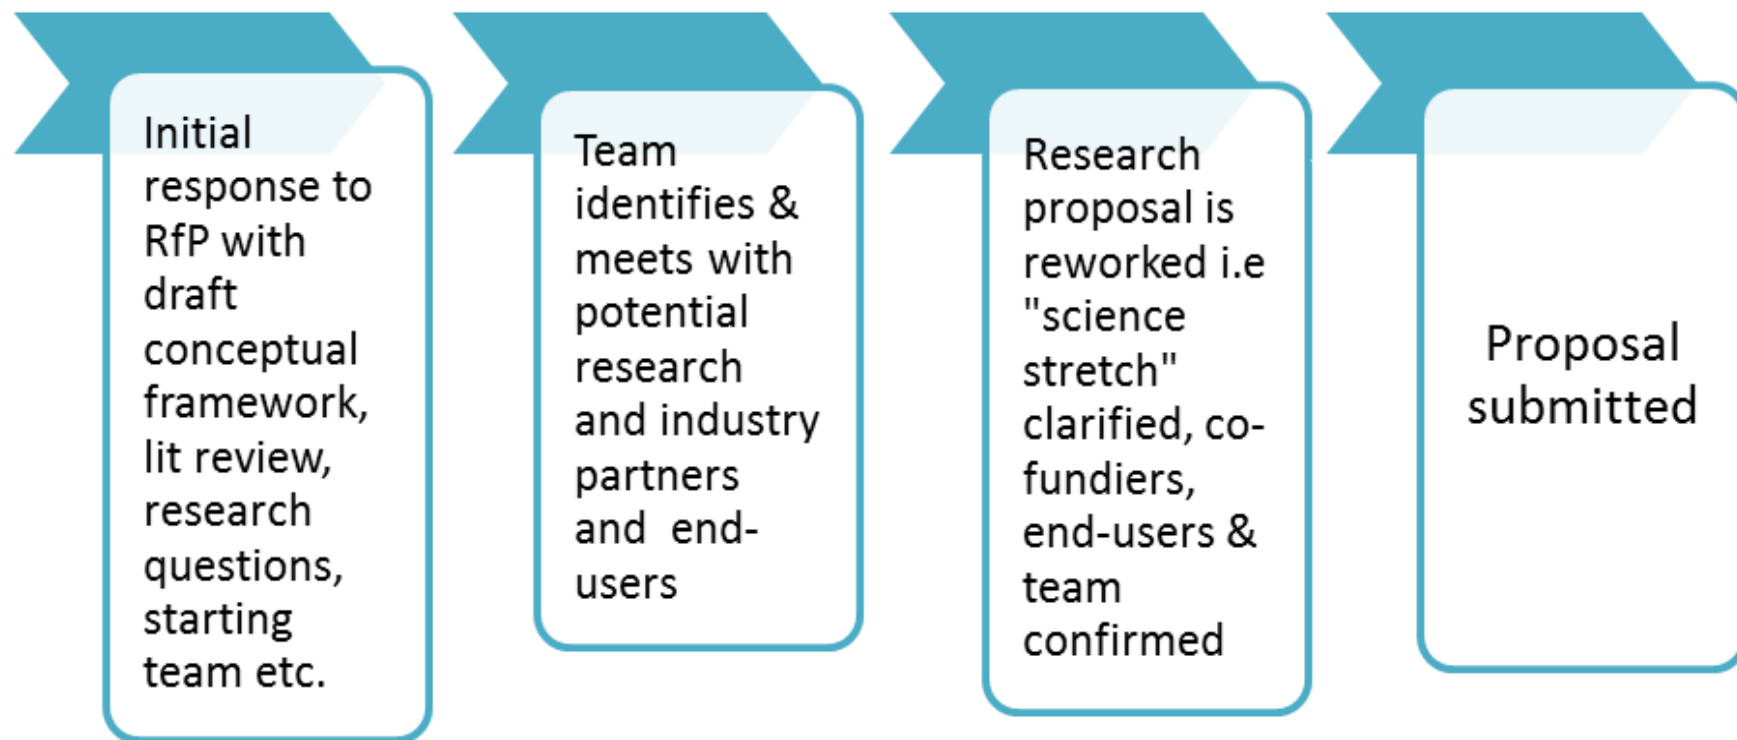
Initial response to RfP with draft conceptual framework, lit review, research questions, starting team etc.

Team identifies & meets with potential research and industry partners and end-users

Research proposal is reworked i.e "science stretch" clarified, co-fundiers, end-users & team confirmed

Proposal submitted